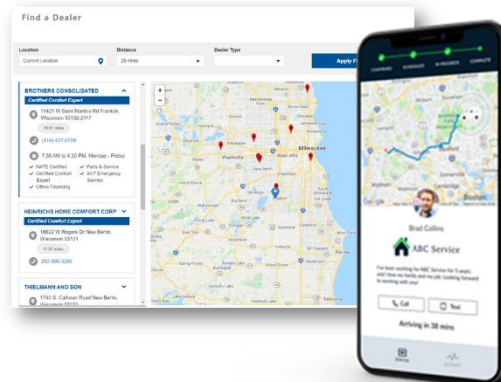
Find a Dealer

Location
Current Location

Distance
25 miles

Dealer Type

Apply F

BROTHERS CONSOLIDATED
Certified Comfort Expert

11421 W Saint Martins Rd Franklin, Wisconsin 53132-2117

10.51 miles

(414) 427-0709

7:30 AM to 4:30 PM, Monday - Friday

NATE Certified
Certified Comfort Expert
Offers Financing
Parts & Service
24/7 Emergency Service

HEINRICHS HOME COMFORT CORP
Certified Comfort Expert

16622 W Rogers Dr New Berlin, Wisconsin 53151

11.97 miles

262-996-3266

THIELMANN AND SON

1740 S. Calhoun Road New Berlin, Wisconsin 53151

Milwaukee

Waukesha

Google

Brad Collins

ABC Service

I've been working for ABC Service for 5 years and I love my family and my job. Looking forward to working with you!

Call

Text

Arriving in 38 mins